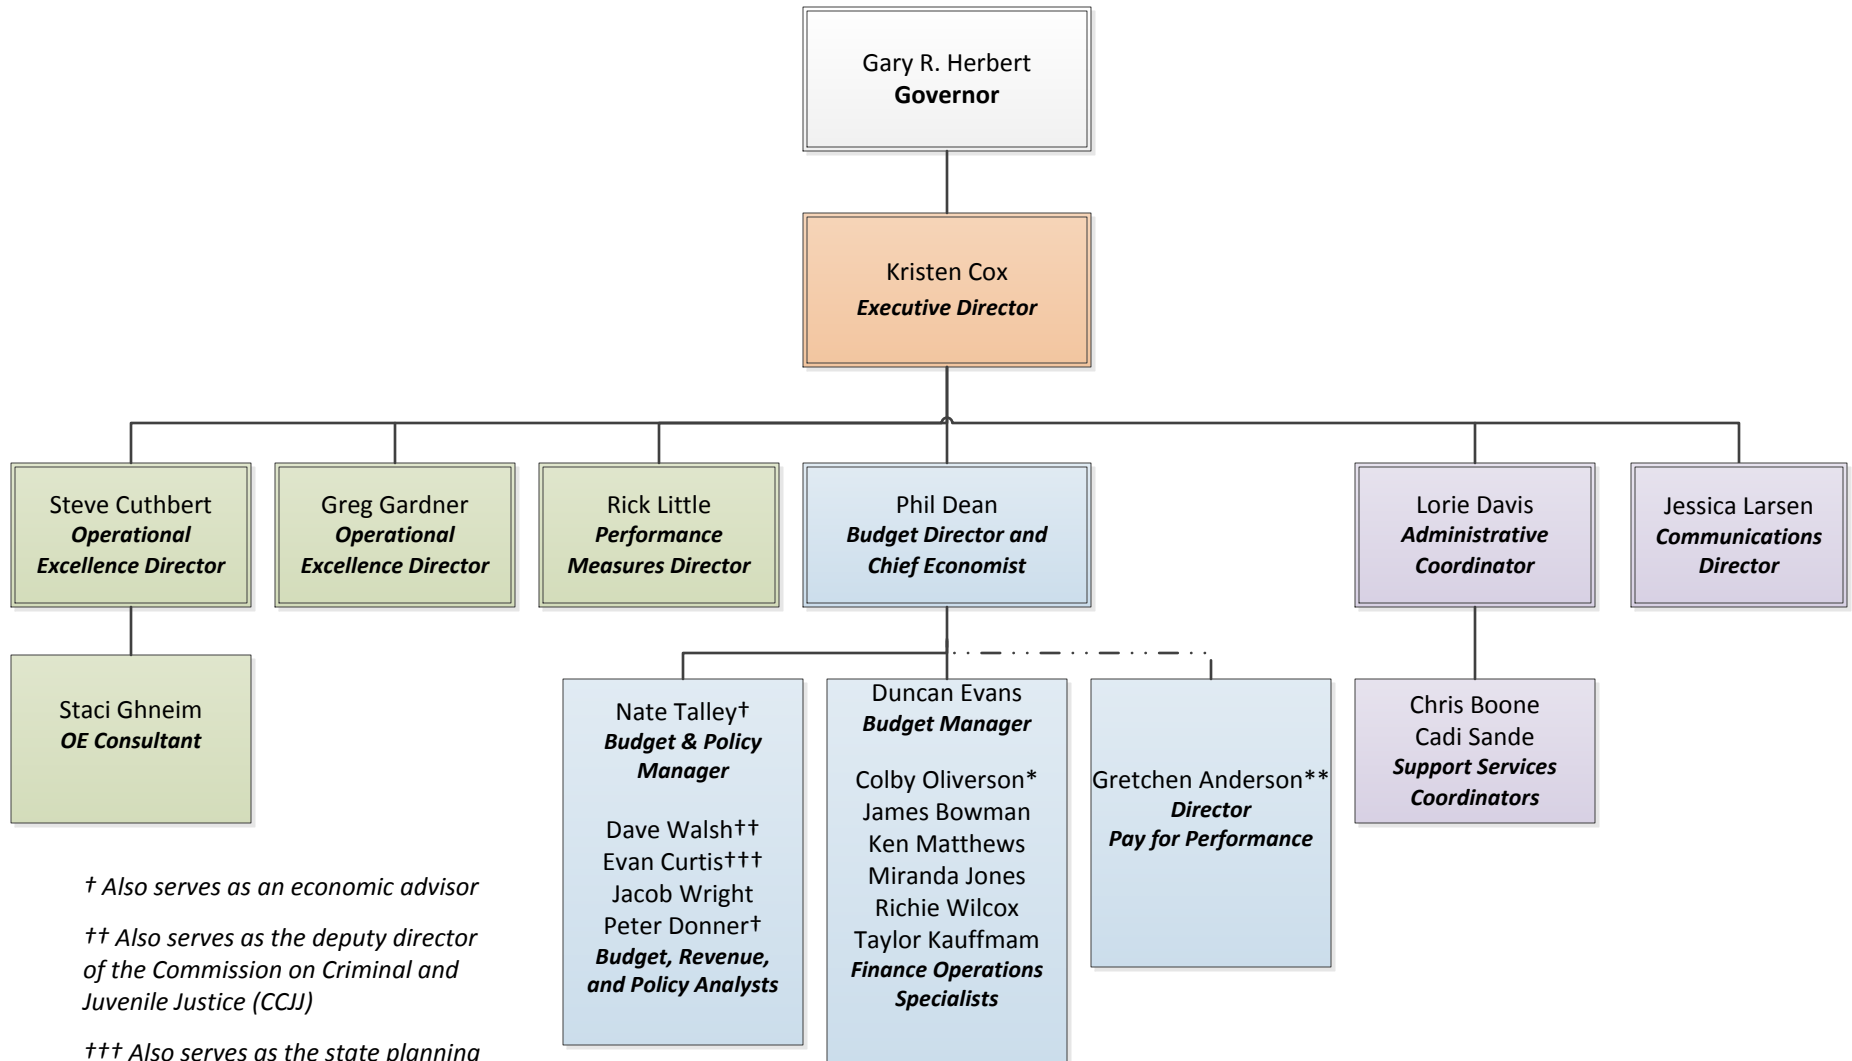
Gary R. Herbert
**Governor**

Kristen Cox
***Executive Director***

Steve Cuthbert
***Operational Excellence Director***

Greg Gardner
***Operational Excellence Director***

Rick Little
***Performance Measures Director***

Phil Dean
***Budget Director and Chief Economist***

Lorie Davis
***Administrative Coordinator***

Jessica Larsen
***Communications Director***

Staci Ghneim
***OE Consultant***

Nate Talley†
***Budget & Policy Manager***

Dave Walsh††
Evan Curtis†††
Jacob Wright
Peter Donner†
***Budget, Revenue, and Policy Analysts***

Duncan Evans
***Budget Manager***

Colby Oliverson*
James Bowman
Ken Matthews
Miranda Jones
Richie Wilcox
Taylor Kauffmam
***Finance Operations Specialists***

Gretchen Anderson**
***Director***
***Pay for Performance***

Chris Boone
Cadi Sande
***Support Services Coordinators***

*† Also serves as an economic advisor*

*†† Also serves as the deputy director of the Commission on Criminal and Juvenile Justice (CCJJ)*

*††† Also serves as the state planning*